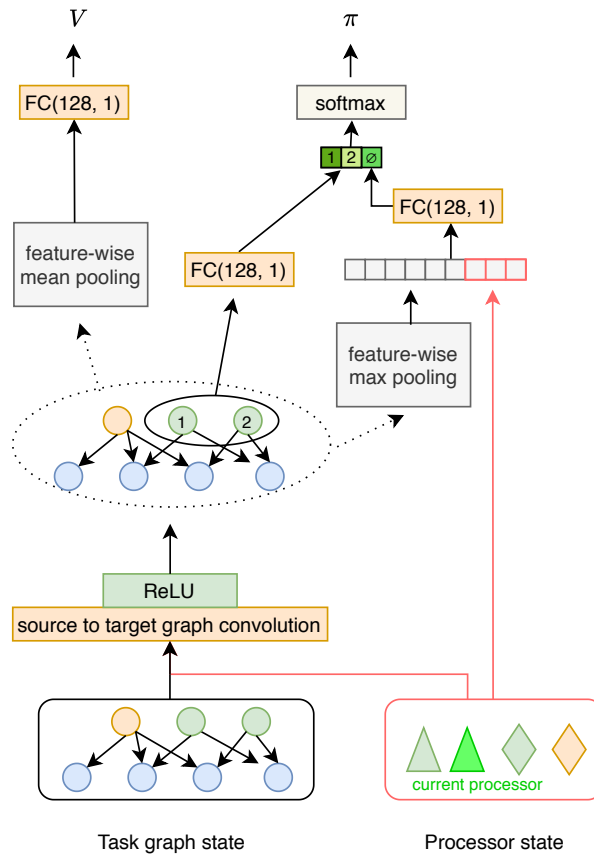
$V$

FC(128, 1)

feature-wise mean pooling

$\pi$

softmax

1 2 ∅

FC(128, 1)

FC(128, 1)

feature-wise max pooling

1 2

ReLU

source to target graph convolution

current processor

Task graph state

Processor state